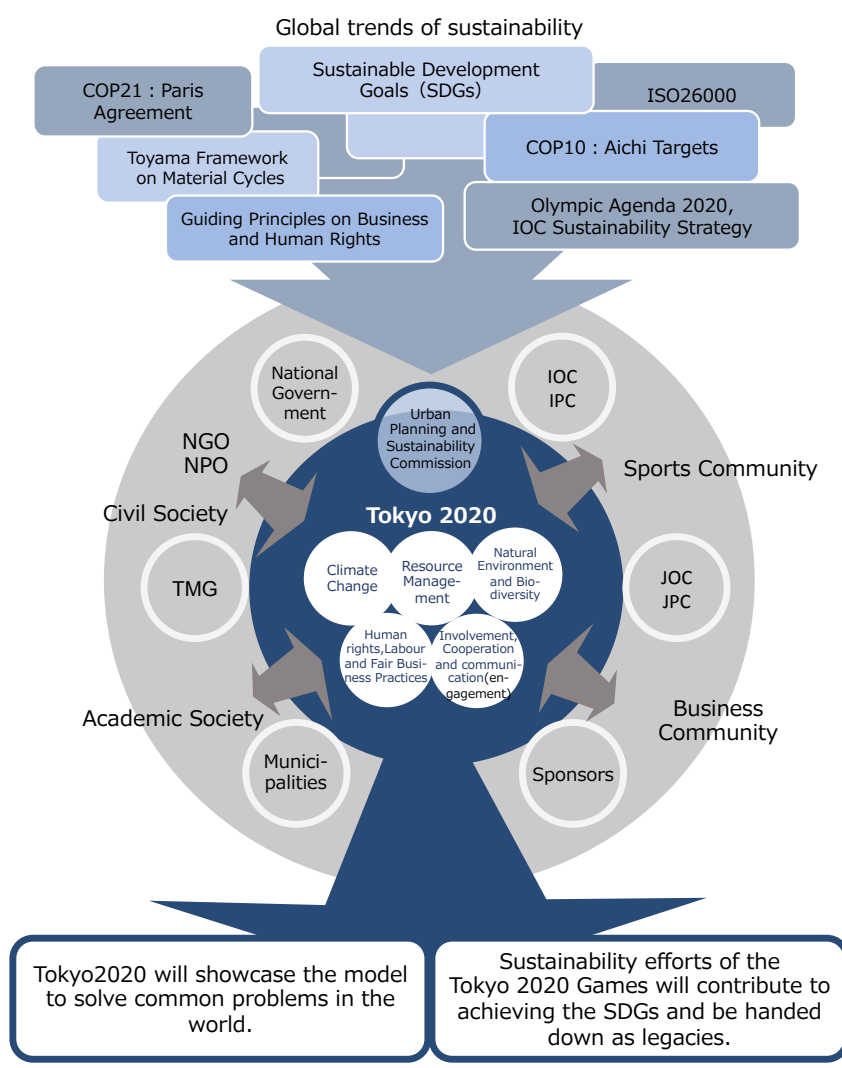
Global trends of sustainability

COP21 : Paris Agreement

Sustainable Development Goals（SDGs）

ISO26000

Toyama Framework on Material Cycles

COP10 : Aichi Targets

Guiding Principles on Business and Human Rights

Olympic Agenda 2020, IOC Sustainability Strategy

National Government

IOC IPC

Urban Planning and Sustainability Commission

NGO NPO

Sports Community

Civil Society

Tokyo 2020

TMG

Climate Change

Resource Management

Natural Environment and Biodiversity

JOC JPC

Human rights,Labour and Fair Business Practices

Involvement, Cooperation and communication(engagement)

Academic Society

Business Community

Municipalities

Sponsors

Tokyo2020 will showcase the model to solve common problems in the world.

Sustainability efforts of the Tokyo 2020 Games will contribute to achieving the SDGs and be handed down as legacies.